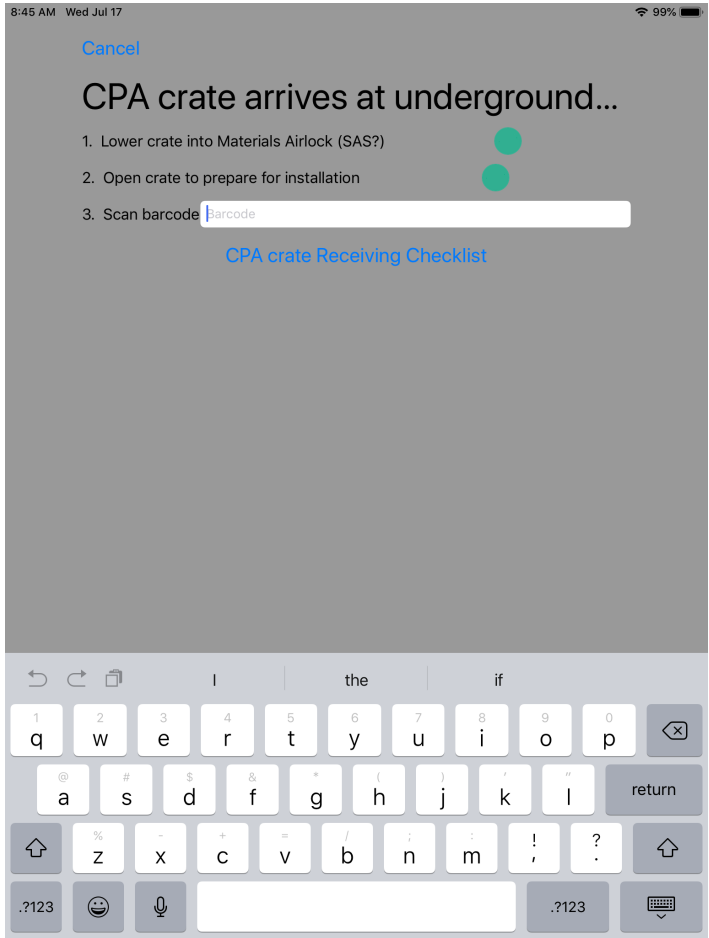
8:45 AM Wed Jul 17

99%

Cancel

CPA crate arrives at underground...

1. Lower crate into Materials Airlock (SAS?)

2. Open crate to prepare for installation

3. Scan barcode Barcode

CPA crate Receiving Checklist

I the if

1 q 2 w 3 e 4 r 5 t 6 y 7 u 8 i 9 o 0 p

@ a # s $ d & f * g ( h ) j ' k " l return

% z - x + c = v / b ; n : m ! , ? .

.?123 .?123